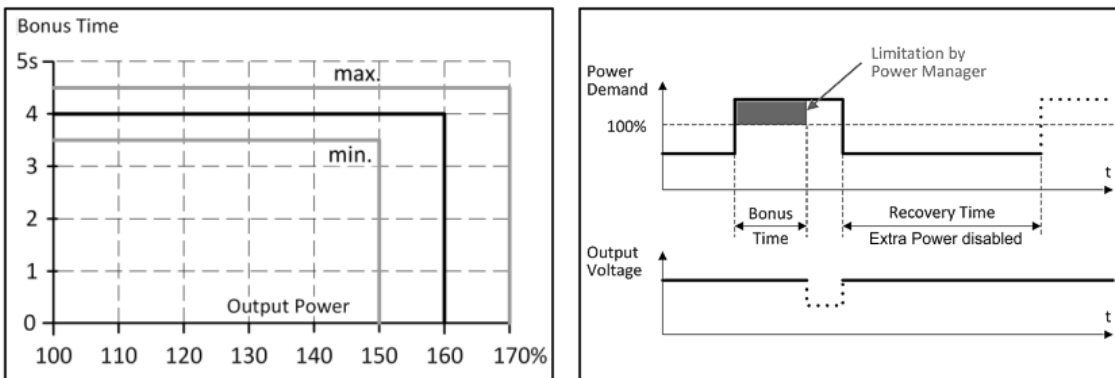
Bonus Time

5s
4
3
2
1
0

max.

min.

Output Power

100 110 120 130 140 150 160 170%

Limitation by Power Manager

Power Demand

100%

t

Bonus Time

Recovery Time

Extra Power disabled

Output Voltage

t